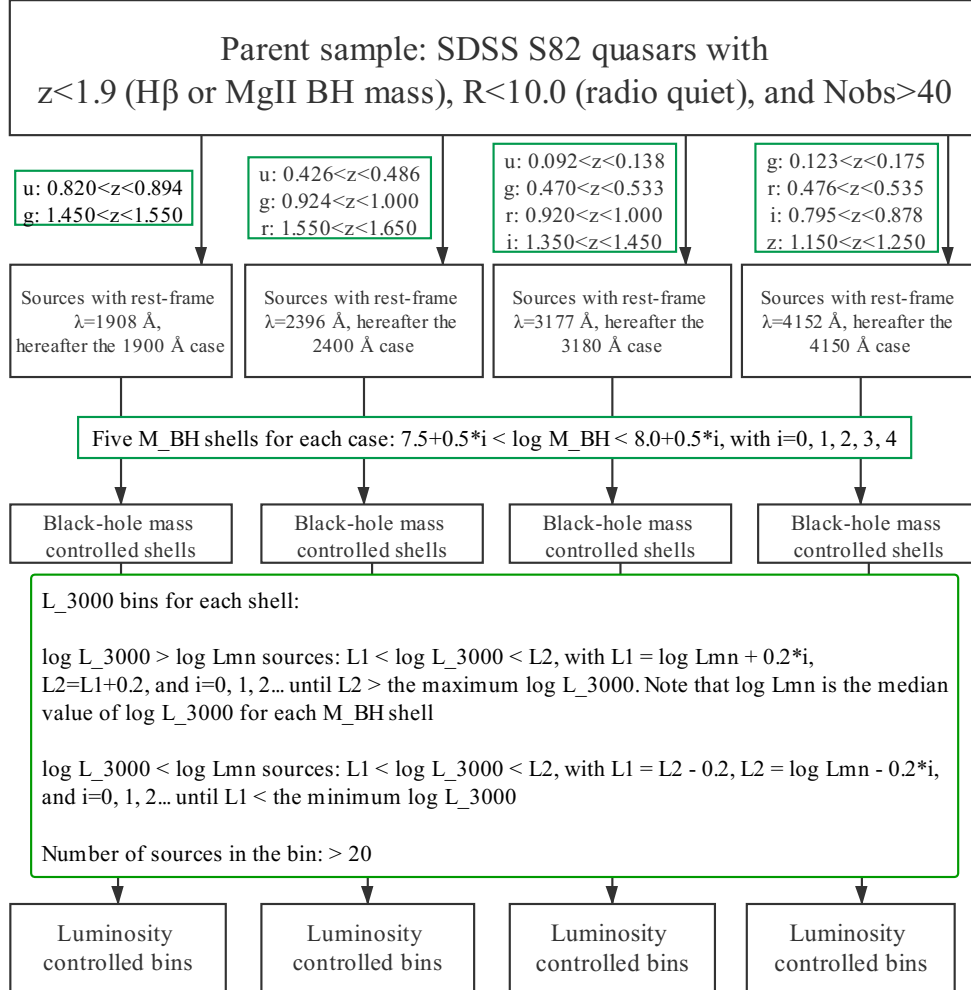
Parent sample: SDSS S82 quasars with
z<1.9 (Hβ or MgII BH mass), R<10.0 (radio quiet), and Nobs>40

u: 0.820<z<0.894
g: 1.450<z<1.550

u: 0.426<z<0.486
g: 0.924<z<1.000
r: 1.550<z<1.650

u: 0.092<z<0.138
g: 0.470<z<0.533
r: 0.920<z<1.000
i: 1.350<z<1.450

g: 0.123<z<0.175
r: 0.476<z<0.535
i: 0.795<z<0.878
z: 1.150<z<1.250

Sources with rest-frame λ=1908 Å, hereafter the 1900 Å case

Sources with rest-frame λ=2396 Å, hereafter the 2400 Å case

Sources with rest-frame λ=3177 Å, hereafter the 3180 Å case

Sources with rest-frame λ=4152 Å, hereafter the 4150 Å case

Five M_BH shells for each case: 7.5+0.5*i < log M_BH < 8.0+0.5*i, with i=0, 1, 2, 3, 4

Black-hole mass controlled shells

Black-hole mass controlled shells

Black-hole mass controlled shells

Black-hole mass controlled shells

L_3000 bins for each shell:

log L_3000 > log Lmn sources: L1 < log L_3000 < L2, with L1 = log Lmn + 0.2*i, L2=L1+0.2, and i=0, 1, 2... until L2 > the maximum log L_3000. Note that log Lmn is the median value of log L_3000 for each M_BH shell

log L_3000 < log Lmn sources: L1 < log L_3000 < L2, with L1 = L2 - 0.2, L2 = log Lmn - 0.2*i, and i=0, 1, 2... until L1 < the minimum log L_3000

Number of sources in the bin: > 20

Luminosity controlled bins

Luminosity controlled bins

Luminosity controlled bins

Luminosity controlled bins